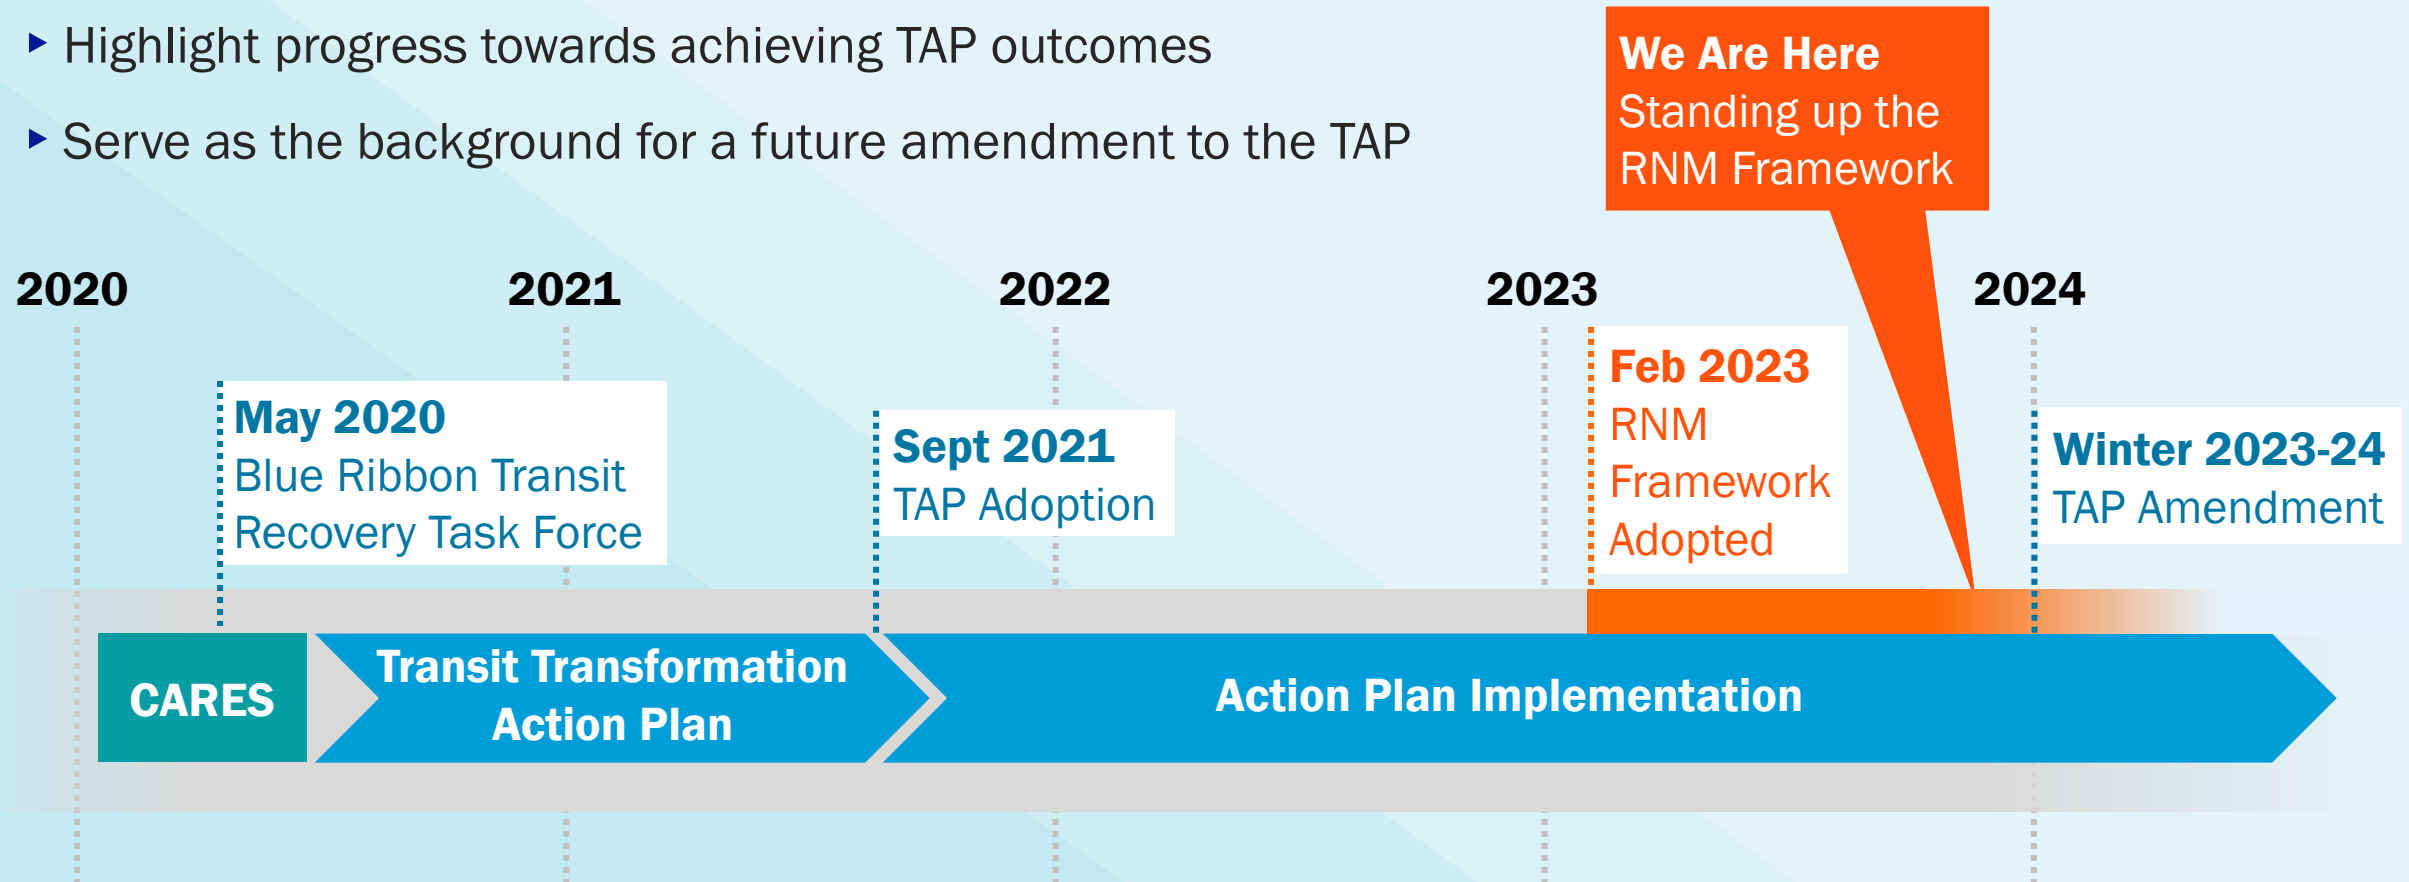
▸ Highlight progress towards achieving TAP outcomes

▸ Serve as the background for a future amendment to the TAP

We Are Here
Standing up the RNM Framework

2020

2021

2022

2023

2024

May 2020
Blue Ribbon Transit Recovery Task Force

Sept 2021
TAP Adoption

Feb 2023
RNM Framework Adopted

Winter 2023-24
TAP Amendment

CARES

Transit Transformation Action Plan

Action Plan Implementation